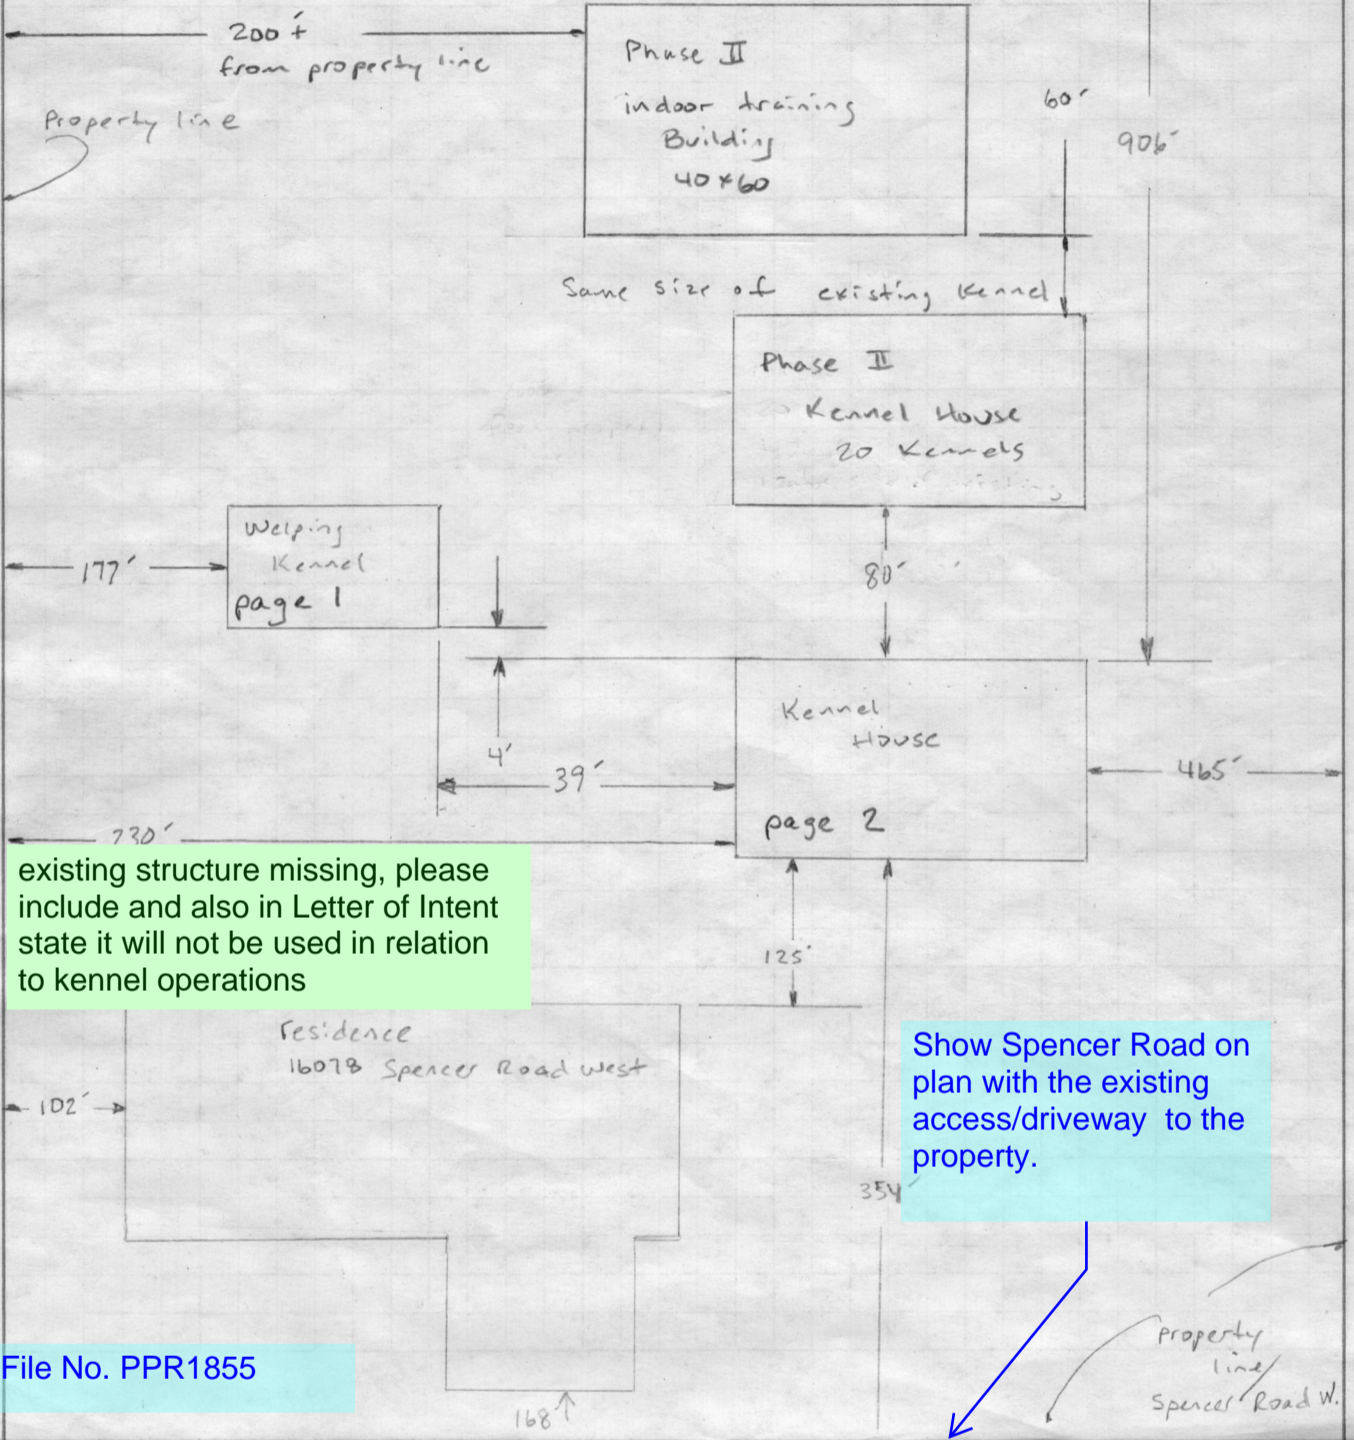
200 ft
from property line

Property line

Phase II
indoor training
Building
40×60

60'

906'

Same size of existing Kennel

Phase II
Kennel House
20 Kennels

Welping
Kennel
page 1

177'

80'

4'

39'

Kennel
House

page 2

465'

230'

existing structure missing, please include and also in Letter of Intent state it will not be used in relation to kennel operations

125'

Residence
16078 Spencer Road West

102'

Show Spencer Road on plan with the existing access/driveway to the property.

354'

File No. PPR1855

property
line
Spencer Road W.

168'